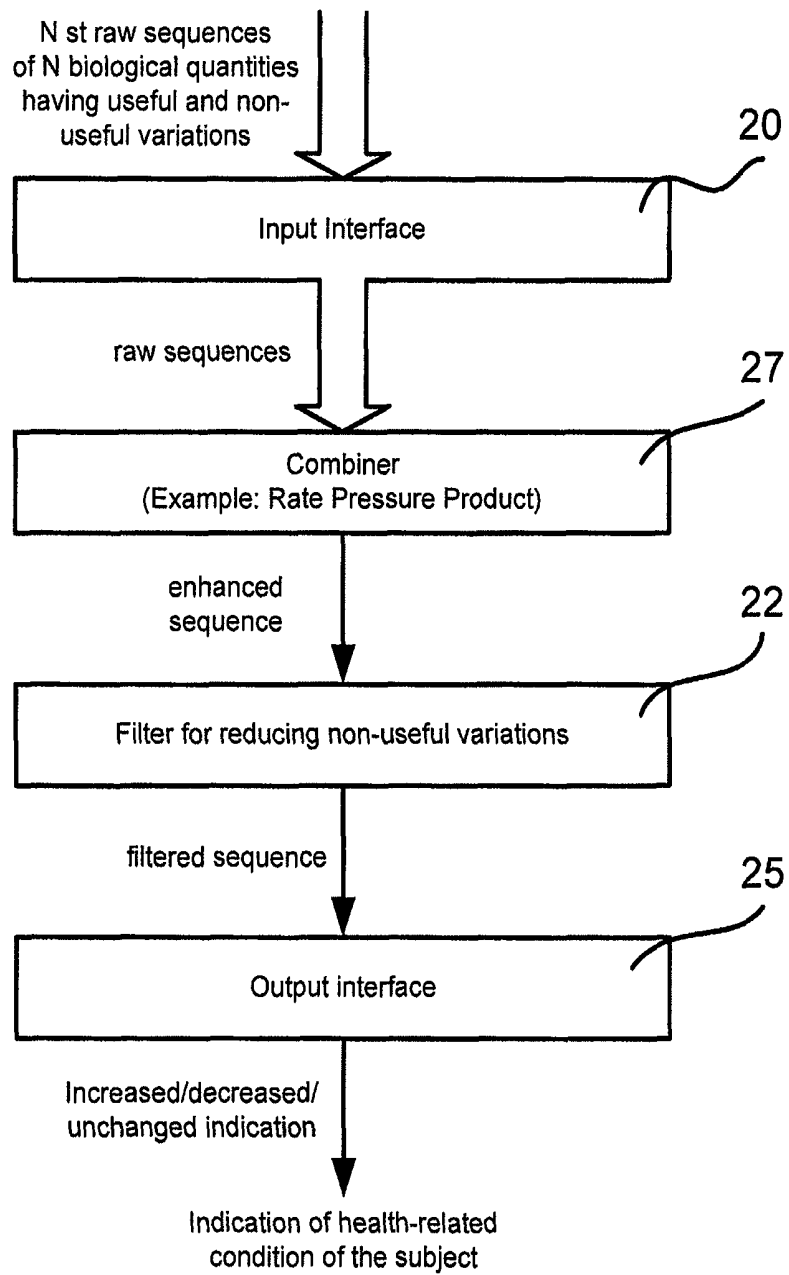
N st raw sequences of N biological quantities having useful and non-useful variations

20

Input Interface

raw sequences

27

Combiner
(Example: Rate Pressure Product)

enhanced sequence

22

Filter for reducing non-useful variations

filtered sequence

25

Output interface

Increased/decreased/ unchanged indication

Indication of health-related condition of the subject